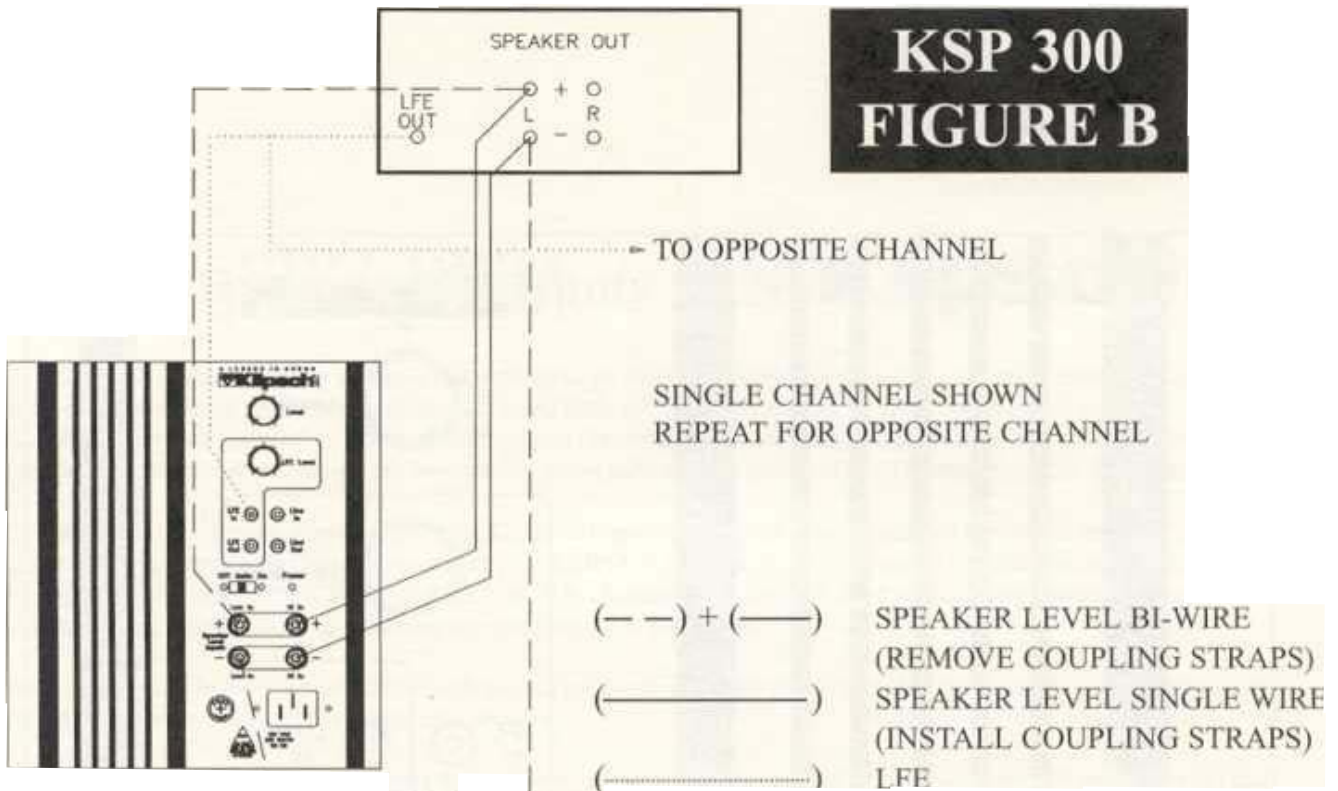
KSP 300
FIGURE B

SPEAKER OUT

LFE OUT

L + - R

TO OPPOSITE CHANNEL

Klipsch

SINGLE CHANNEL SHOWN
REPEAT FOR OPPOSITE CHANNEL

(— —) + (——) SPEAKER LEVEL BI-WIRE (REMOVE COUPLING STRAPS)

(————) SPEAKER LEVEL SINGLE WIRE (INSTALL COUPLING STRAPS)

(··········) LFE